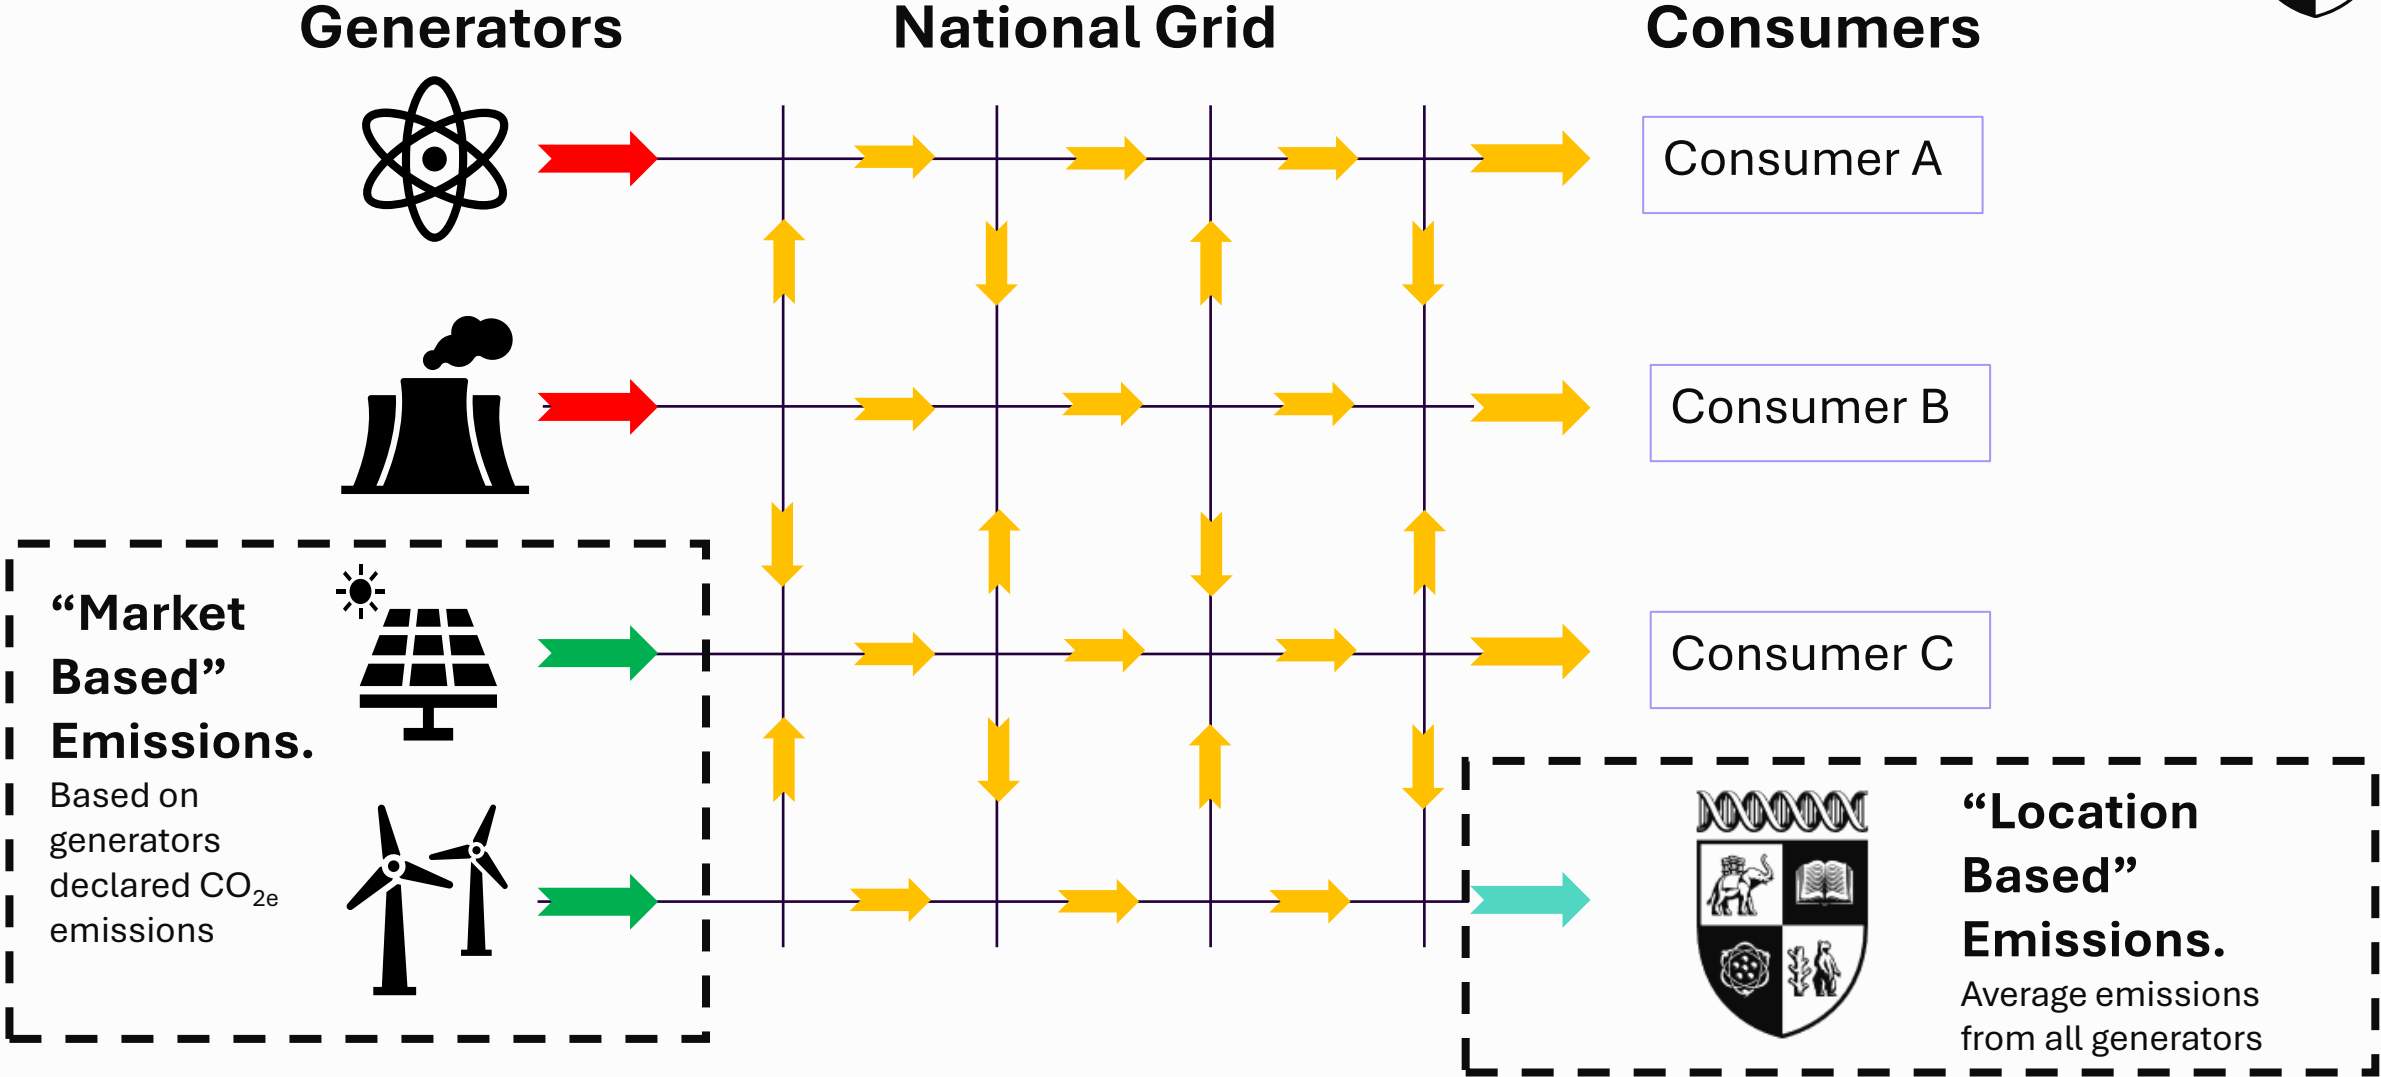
Generators

National Grid

Consumers

Consumer A

Consumer B

Consumer C

“Market Based” Emissions.

Based on generators declared $CO_{2e}$ emissions

“Location Based” Emissions.

Average emissions from all generators